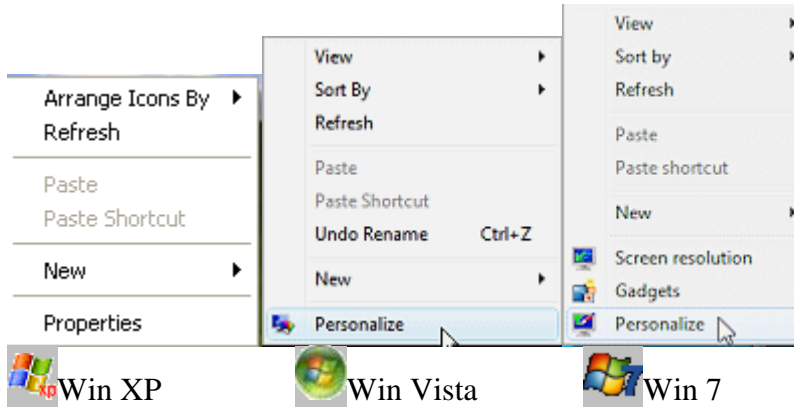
Arrange Icons By
Refresh

Paste
Paste Shortcut

New

Properties

View
Sort By
Refresh

Paste
Paste Shortcut
Undo Rename Ctrl+Z

New

Personalize

View
Sort by
Refresh

Paste
Paste shortcut

New

Screen resolution
Gadgets
Personalize

xp Win XP
Win Vista
7 Win 7